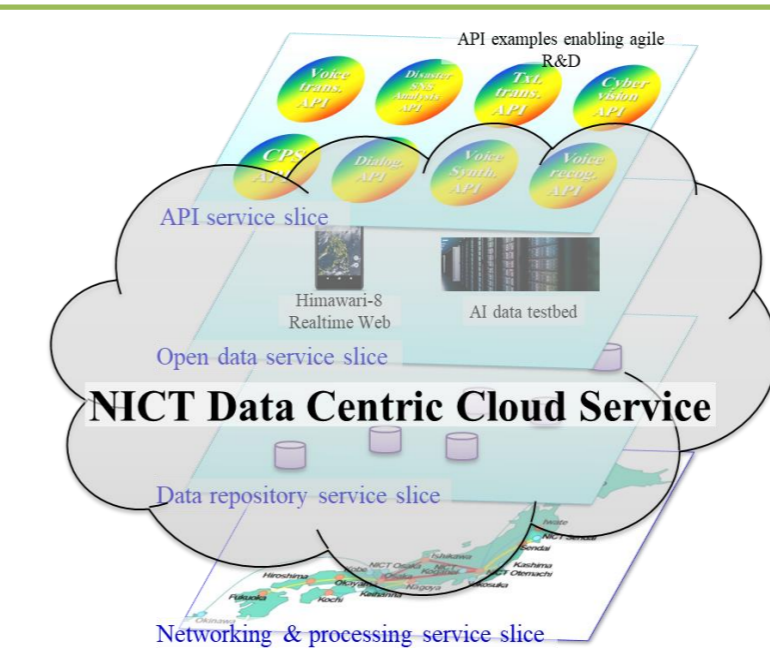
API examples enabling agile R&D

Voice trans. API

Disaster SNS Analysis API

Txt. trans. API

Cyber vision API

CPS API

Dialog API

Voice Synth. API

Voice recog. API

API service slice

Himawari-8 Realtime Web

AI data testbed

Open data service slice

NICT Data Centric Cloud Service

Data repository service slice

Iwate

NICT Sendai

Sendai

Ishikawa

Kashima

NICT Otemachi

NICT Osaka

NICT Koganei

Kobe

Okayama

Nagoya

Yokosuka

Hiroshima

Fukuoka

Kochi

Kitakyushu

Okinawa

Networking & processing service slice